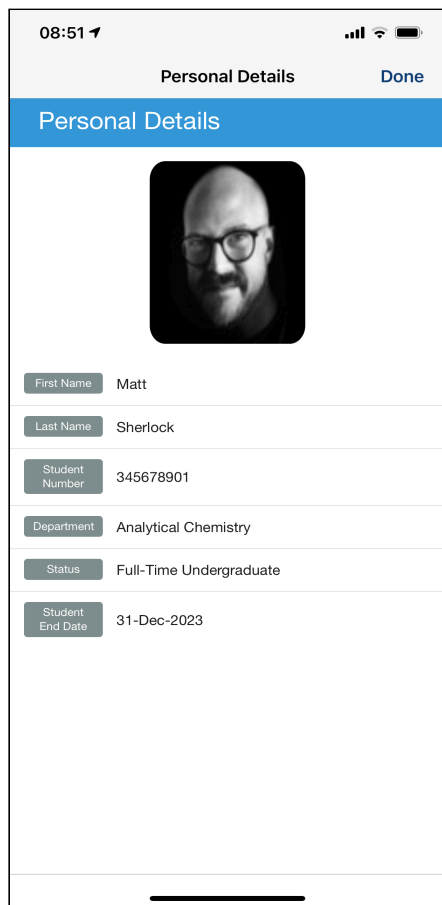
08:51

Personal Details Done

Personal Details

First Name Matt

Last Name Sherlock

Student Number 345678901

Department Analytical Chemistry

Status Full-Time Undergraduate

Student End Date 31-Dec-2023